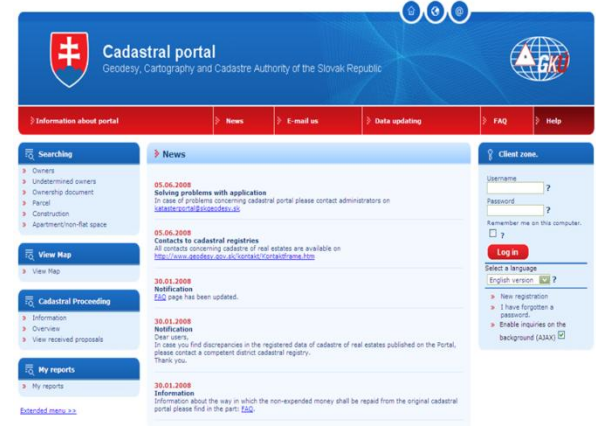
Cadastral portal
Geodesy, Cartography and Cadastre Authority of the Slovak Republic

GKÚ

Information about portal | News | E-mail us | Data updating | FAQ | Help

Searching
Owners
Undetermined owners
Ownership document
Parcel
Construction
Apartment/non-flat space

View Map
View Map

Cadastral Proceeding
Information
Overview
View received proposals

My reports
My reports

Extended menu >>

News

05.06.2008
Solving problems with application
In case of problems concerning cadastral portal please contact administrators on katasterportal@skgeodesy.sk.

05.06.2008
Contacts to cadastral registries
All contacts concerning cadastre of real estates are available on http://www.geodesy.gov.sk/kontakt/Kontaktframe.htm

30.01.2008
Notification
FAQ page has been updated.

30.01.2008
Notification
Dear users,
In case you find discrepancies in the registered data of cadastre of real estates published on the Portal, please contact a competent district cadastral registry.
Thank you.

30.01.2008
Information
Information about the way in which the non-expended money shall be repaid from the original cadastral portal please find in the part: FAQ.

Client zone.
Username
?
Password
?
Remember me on this computer.
?
Log in
Select a language
English version ?
New registration
I have forgotten a password.
Enable inquiries on the background (AJAX)